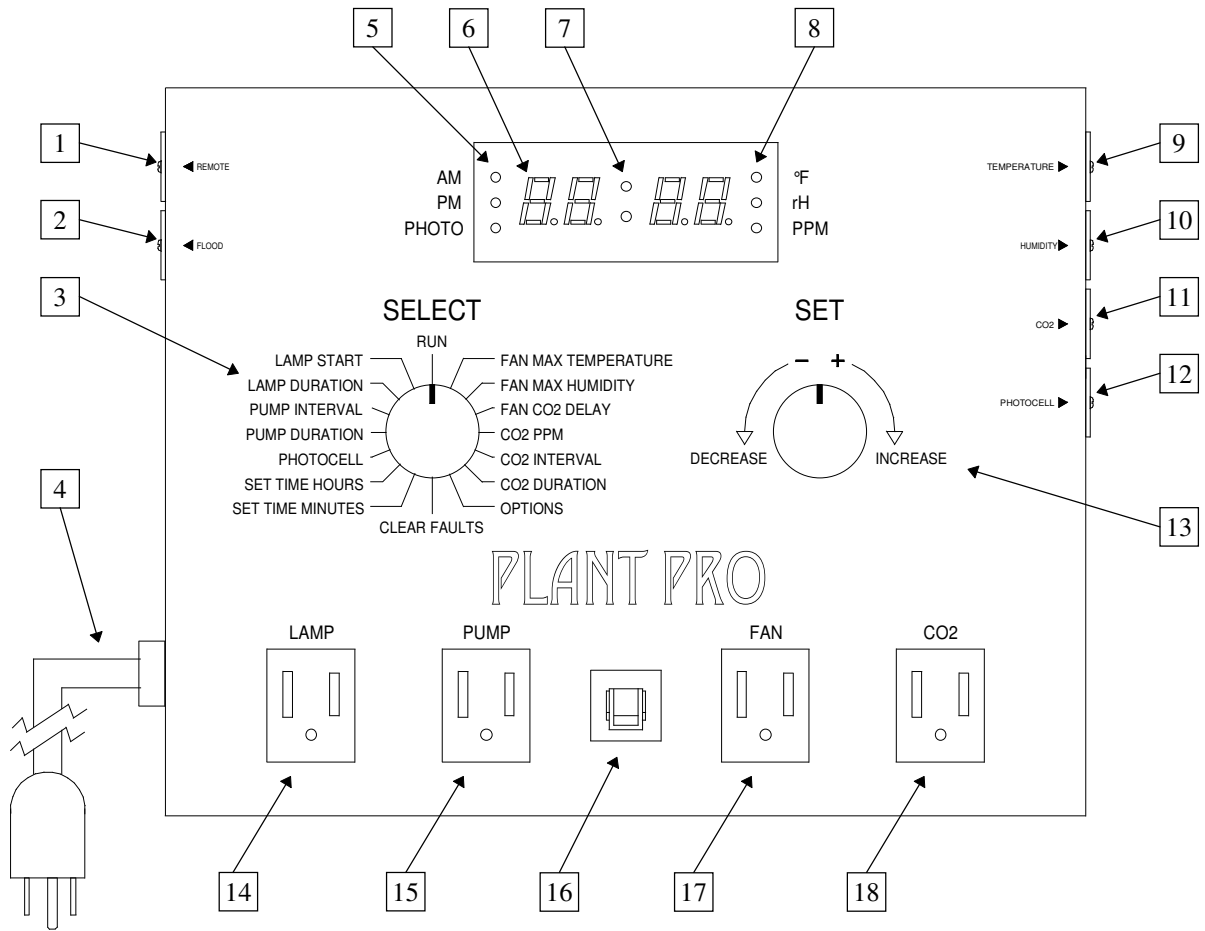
5
6
7
8

1
REMOTE
2
FLOOD

AM
PM
PHOTO

°F
rH
PPM

TEMPERATURE
9
HUMIDITY
10
CO2
11
PHOTOCELL
12

3
SELECT
RUN
LAMP START
LAMP DURATION
PUMP INTERVAL
PUMP DURATION
PHOTOCELL
SET TIME HOURS
SET TIME MINUTES
CLEAR FAULTS
FAN MAX TEMPERATURE
FAN MAX HUMIDITY
FAN CO2 DELAY
CO2 PPM
CO2 INTERVAL
CO2 DURATION
OPTIONS

SET
–
+
DECREASE
INCREASE
13

4

PLANT PRO

LAMP
PUMP
FAN
CO2

14
15
16
17
18